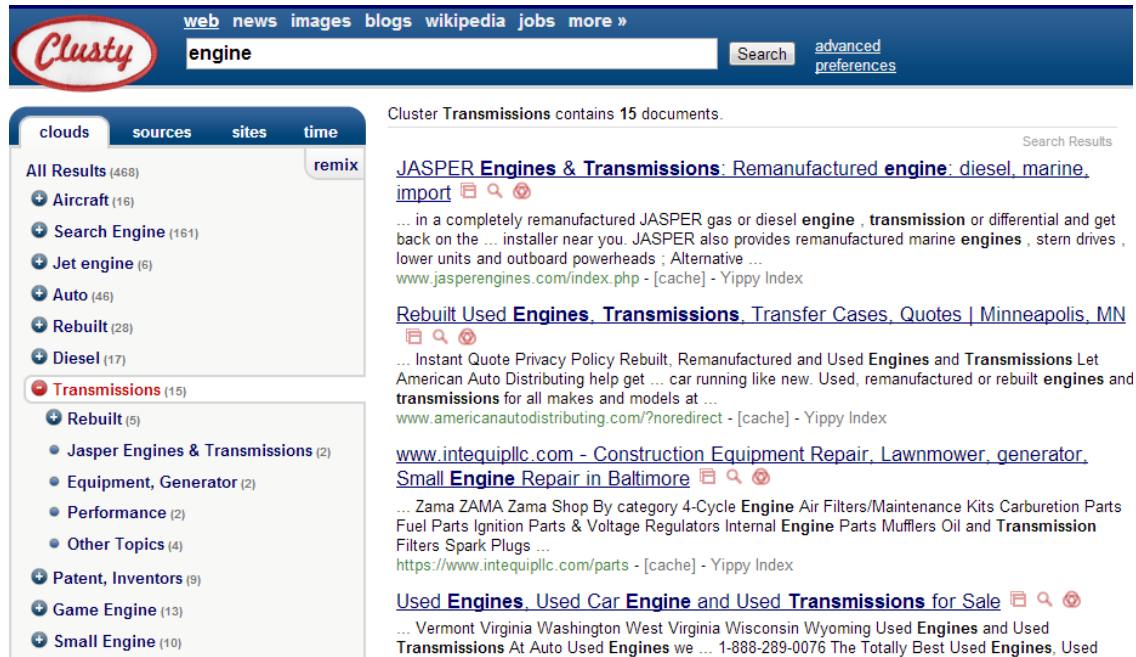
Clusty

web news images blogs wikipedia jobs more »

engine

Search

advanced
preferences

clouds sources sites time

remix

All Results (468)
Aircraft (16)
Search Engine (161)
Jet engine (6)
Auto (46)
Rebuilt (28)
Diesel (17)
Transmissions (15)
Rebuilt (5)
Jasper Engines & Transmissions (2)
Equipment, Generator (2)
Performance (2)
Other Topics (4)
Patent, Inventors (9)
Game Engine (13)
Small Engine (10)

Cluster **Transmissions** contains **15** documents.

Search Results

JASPER **Engines** & **Transmissions**: Remanufactured **engine**: diesel, marine, import

... in a completely remanufactured JASPER gas or diesel **engine** , **transmission** or differential and get back on the ... installer near you. JASPER also provides remanufactured marine **engines** , stern drives , lower units and outboard powerheads ; Alternative ...
www.jasperengines.com/index.php - [cache] - Yippy Index

Rebuilt Used **Engines**, **Transmissions**, Transfer Cases, Quotes | Minneapolis, MN

... Instant Quote Privacy Policy Rebuilt, Remanufactured and Used **Engines** and **Transmissions** Let American Auto Distributing help get ... car running like new. Used, remanufactured or rebuilt **engines** and **transmissions** for all makes and models at ...
www.americanautodistributing.com/?noredirect - [cache] - Yippy Index

www.intequipllc.com - Construction Equipment Repair, Lawnmower, generator, Small **Engine** Repair in Baltimore

... Zama ZAMA Zama Shop By category 4-Cycle **Engine** Air Filters/Maintenance Kits Carburetion Parts Fuel Parts Ignition Parts & Voltage Regulators Internal **Engine** Parts Mufflers Oil and **Transmission** Filters Spark Plugs ...
https://www.intequipllc.com/parts - [cache] - Yippy Index

Used **Engines**, Used Car **Engine** and Used **Transmissions** for Sale

... Vermont Virginia Washington West Virginia Wisconsin Wyoming Used **Engines** and Used **Transmissions** At Auto Used **Engines** we ... 1-888-289-0076 The Totally Best Used **Engines**, Used